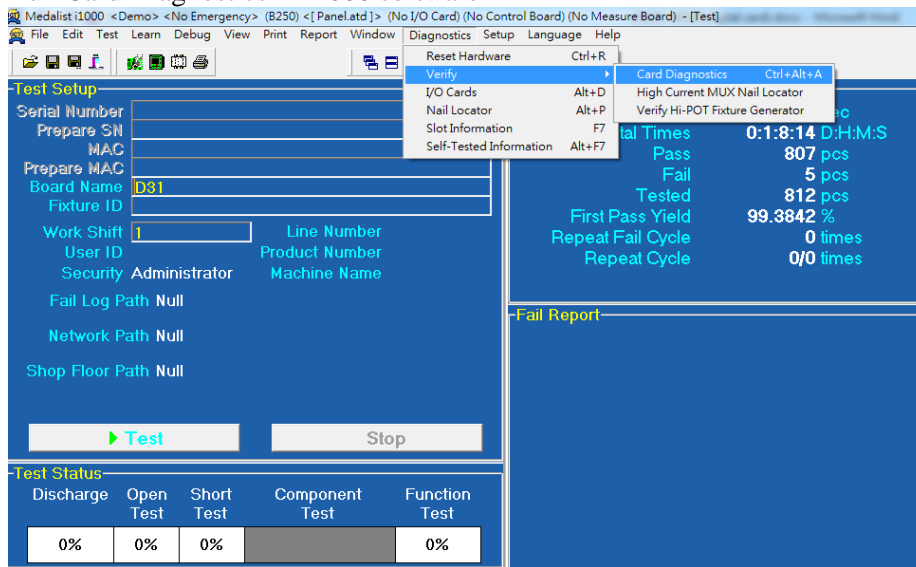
Medalist i1000 <Demo> <No Emergency> (B250) <[Panel.atd]> (No I/O Card) (No Control Board) (No Measure Board) - [Test]

File Edit Test Learn Debug View Print Report Window Diagnostics Setup Language Help

Reset Hardware Ctrl+R
Verify
I/O Cards Alt+D
Nail Locator Alt+P
Slot Information F7
Self-Tested Information Alt+F7

Card Diagnostics Ctrl+Alt+A
High Current MUX Nail Locator
Verify Hi-POT Fixture Generator

Test Setup
Serial Number
Prepare SN
MAC
Prepare MAC
Board Name D31
Fixture ID
Work Shift 1
Line Number
User ID
Product Number
Security Administrator
Machine Name
Fail Log Path Null
Network Path Null
Shop Floor Path Null

Test
Stop

ec
tal Times 0:1:8:14 D:H:M:S
Pass 807 pcs
Fail 5 pcs
Tested 812 pcs
First Pass Yield 99.3842 %
Repeat Fail Cycle 0 times
Repeat Cycle 0/0 times

Fail Report

Test Status

| Discharge | Open Test | Short Test | Component Test | Function Test |
|---|---|---|---|---|
| 0% | 0% | 0% | | 0% |